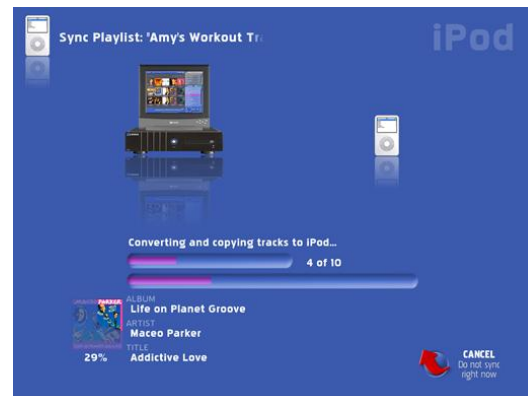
Sync Playlist: 'Amy's Workout Tr

iPod

Converting and copying tracks to iPod...

4 of 10

MACEO PARKER

ALBUM
Life on Planet Groove
ARTIST
Maceo Parker
TITLE
Addictive Love

29%

CANCEL
Do not sync right now